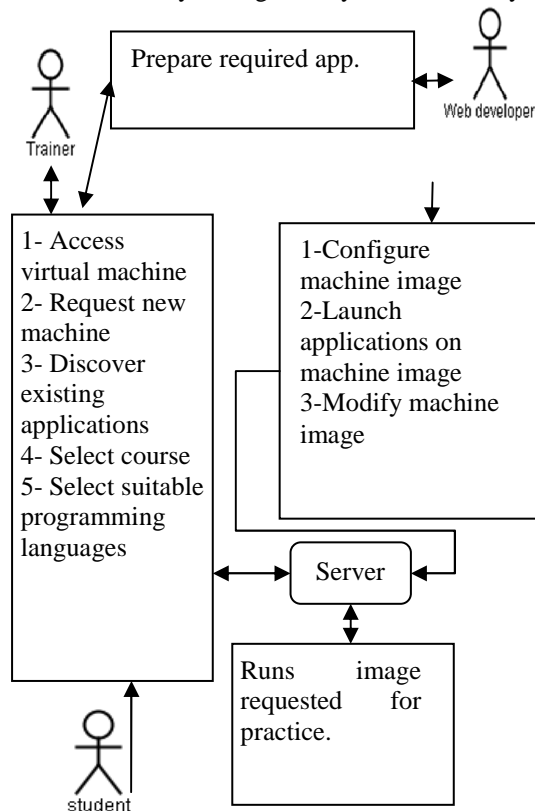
Prepare required app.

Trainer

Web developer

1- Access virtual machine
2- Request new machine
3- Discover existing applications
4- Select course
5- Select suitable programming languages

1-Configure machine image
2-Launch applications on machine image
3-Modify machine image

Server

Runs image requested for practice.

student